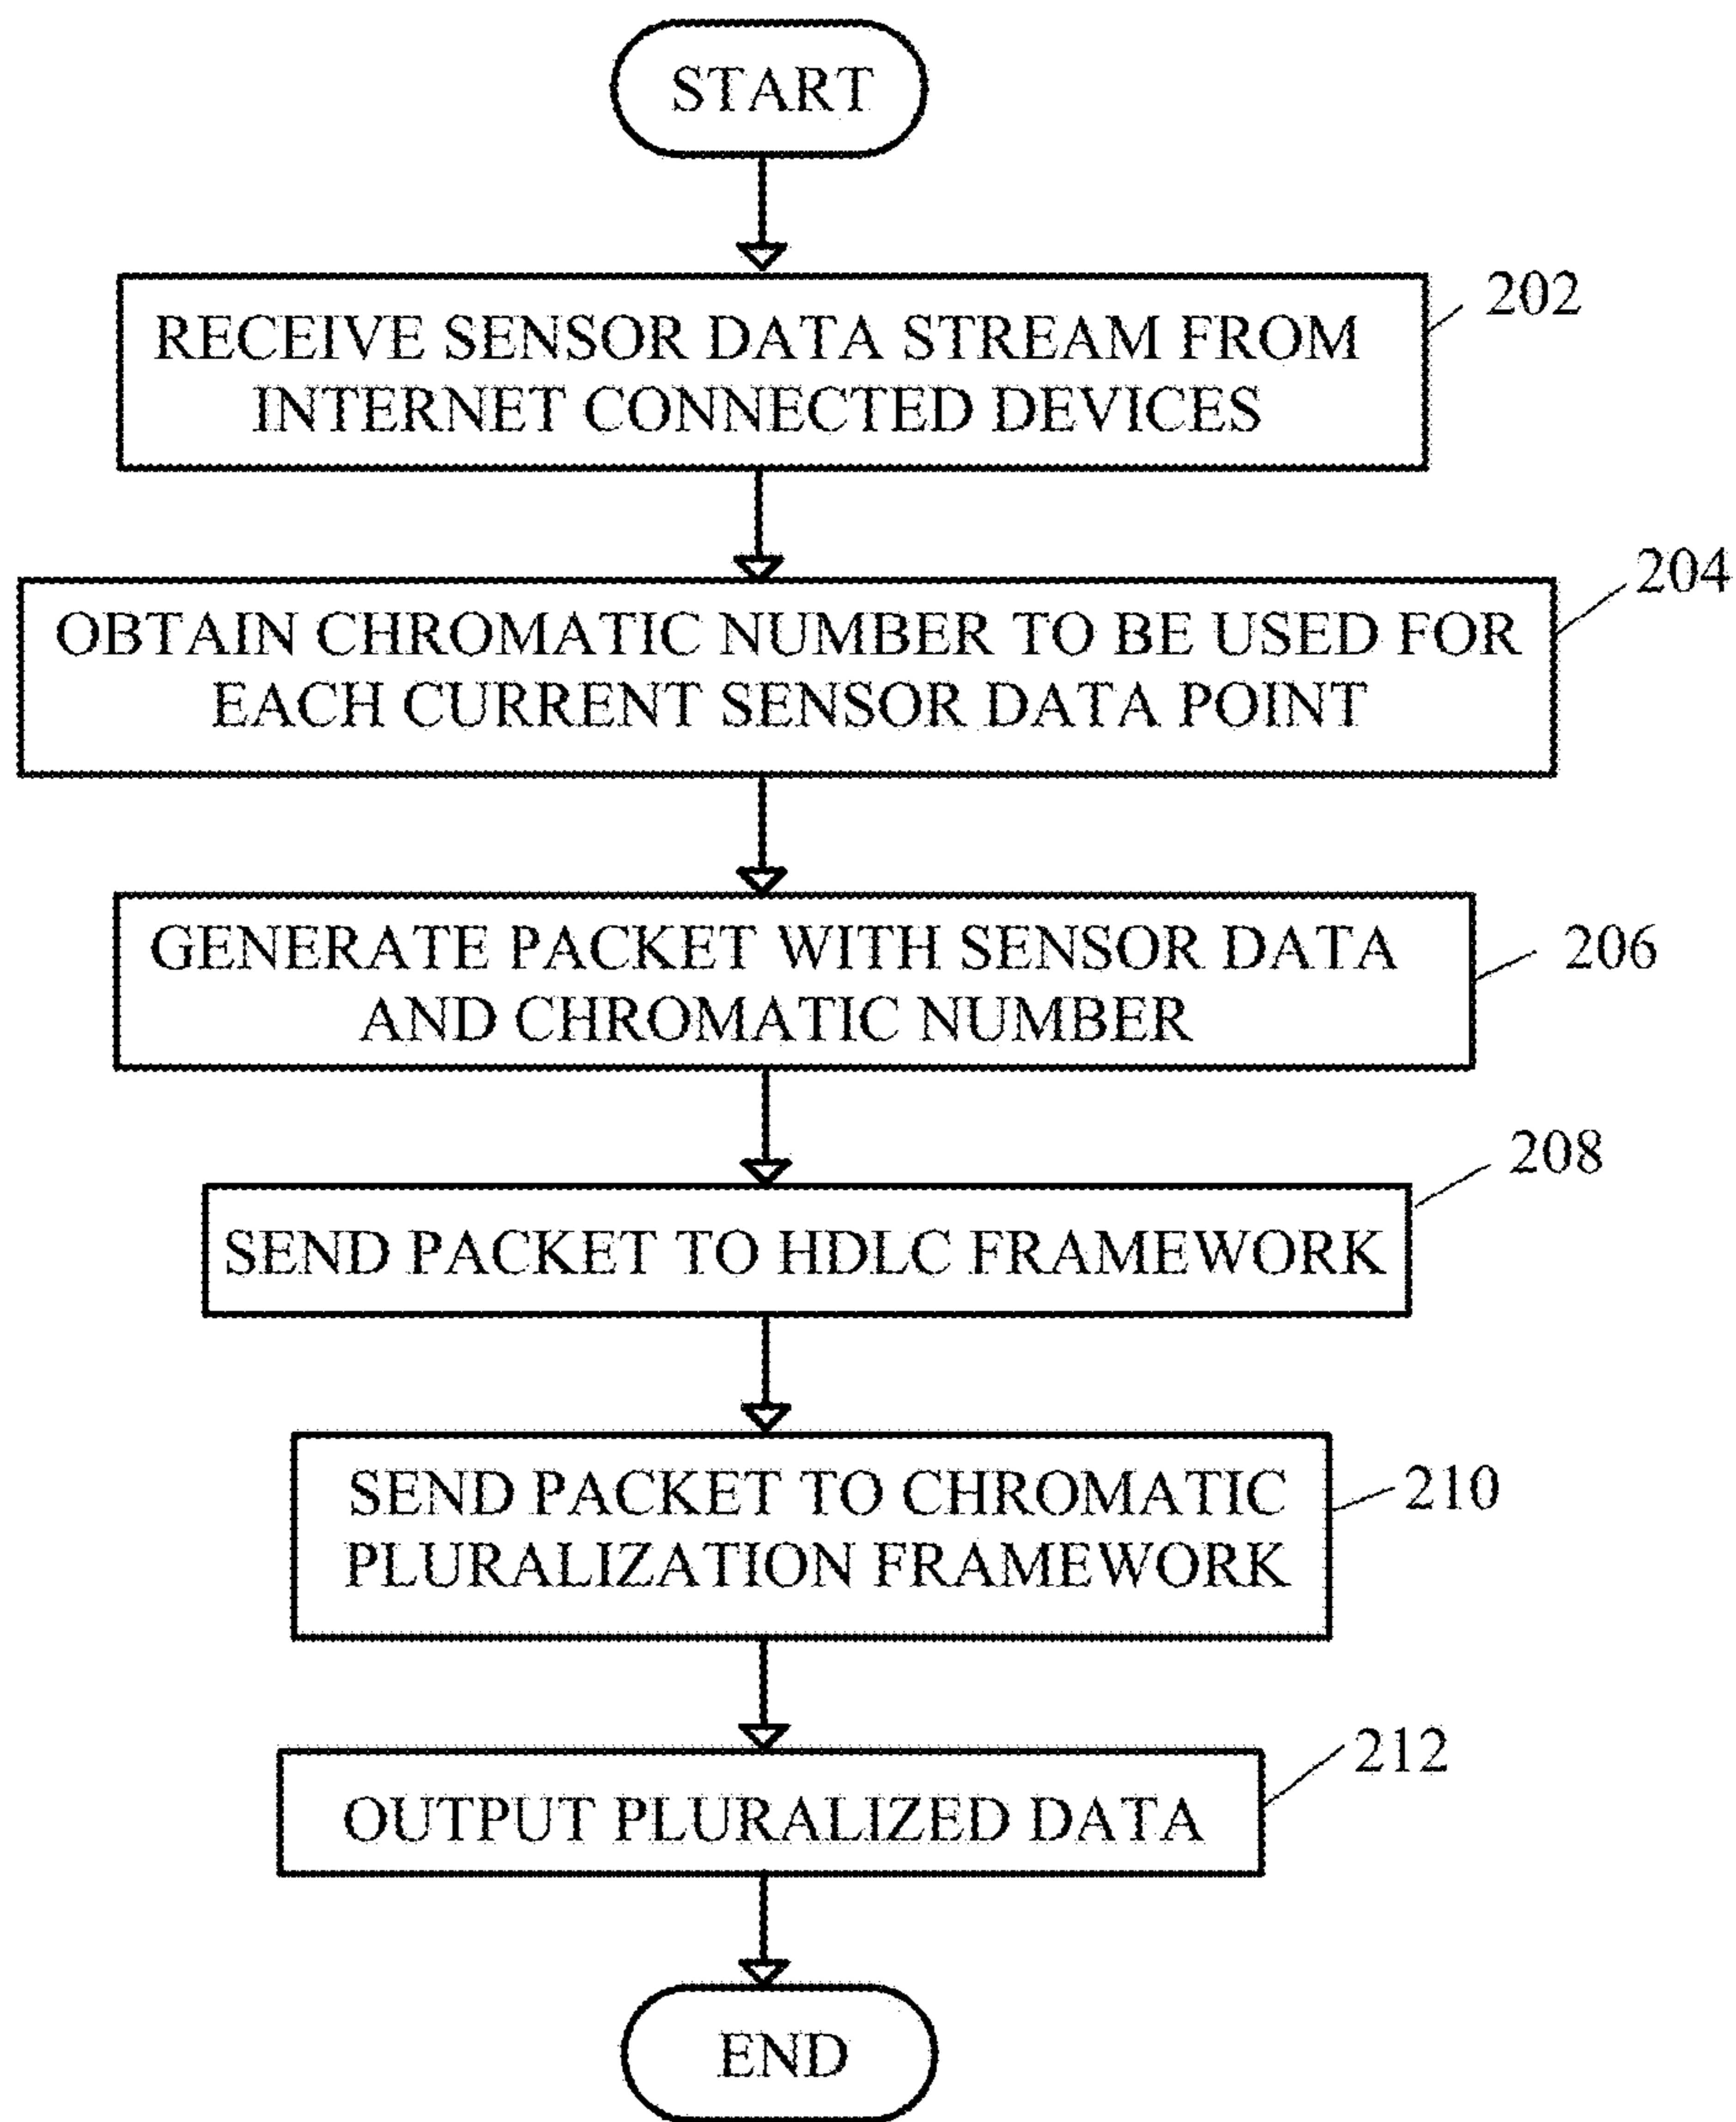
START

RECEIVE SENSOR DATA STREAM FROM INTERNET CONNECTED DEVICES

202

OBTAIN CHROMATIC NUMBER TO BE USED FOR EACH CURRENT SENSOR DATA POINT

204

GENERATE PACKET WITH SENSOR DATA AND CHROMATIC NUMBER

206

208

SEND PACKET TO HDLC FRAMEWORK

SEND PACKET TO CHROMATIC PLURALIZATION FRAMEWORK

210

212

OUTPUT PLURALIZED DATA

END